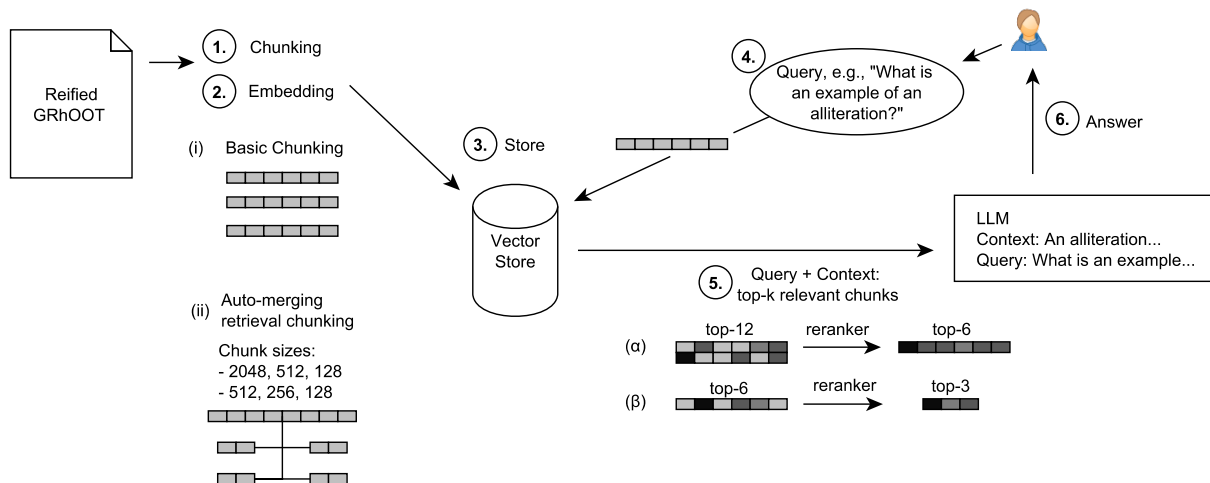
Reified GRhOOT

1. Chunking

2. Embedding

(i) Basic Chunking

(ii) Auto-merging retrieval chunking

Chunk sizes:
- 2048, 512, 128
- 512, 256, 128

3. Store

Vector Store

4. Query, e.g., "What is an example of an alliteration?"

6. Answer

LLM
Context: An alliteration...
Query: What is an example...

5. Query + Context: top-k relevant chunks

(α) top-12 reranker top-6

(β) top-6 reranker top-3